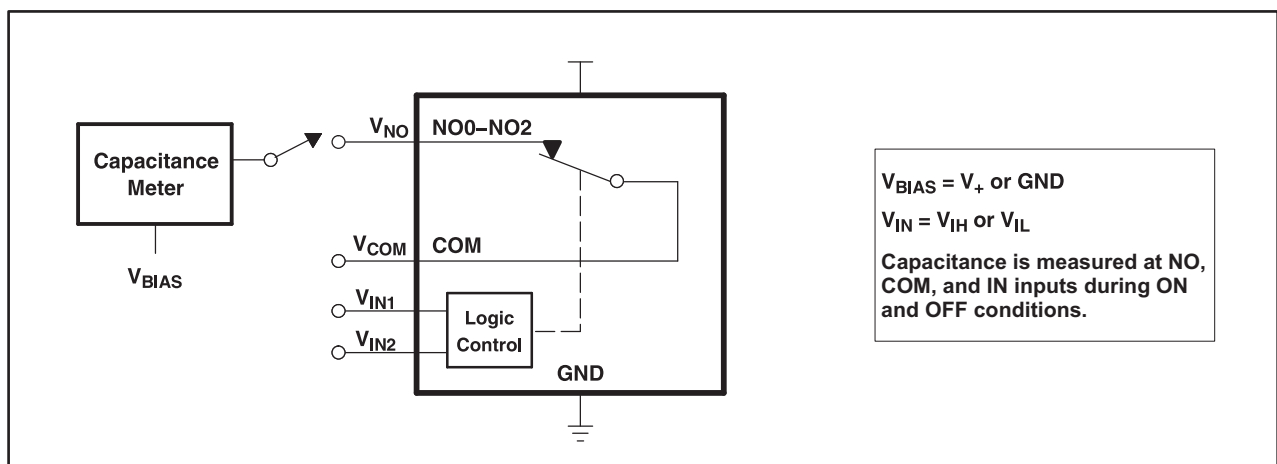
Capacitance Meter

$V_{BIAS}$

$V_{NO}$

NO0–NO2

$V_{COM}$

COM

$V_{IN1}$

$V_{IN2}$

Logic Control

GND

$V_{BIAS} = V_+$ or GND

$V_{IN} = V_{IH}$ or $V_{IL}$

Capacitance is measured at NO, COM, and IN inputs during ON and OFF conditions.